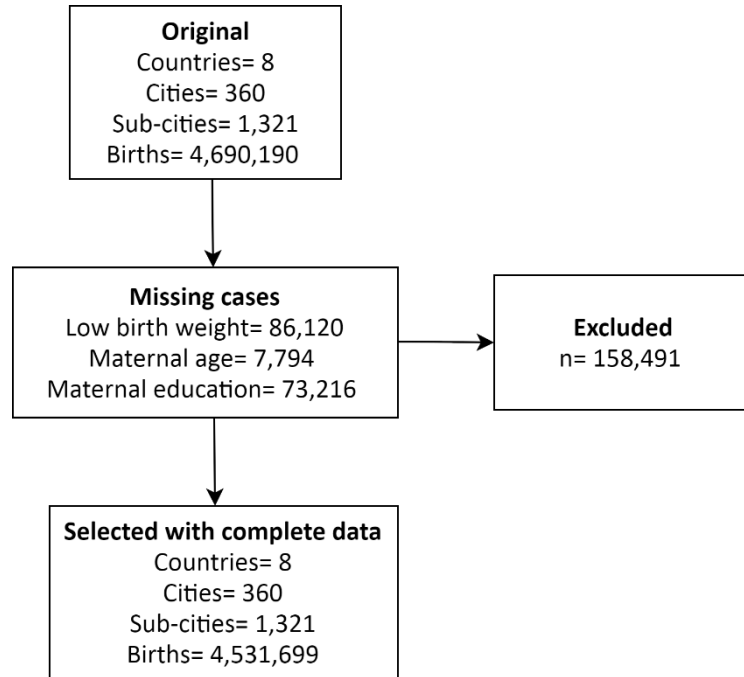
**Original**
Countries= 8
Cities= 360
Sub-cities= 1,321
Births= 4,690,190

**Missing cases**
Low birth weight= 86,120
Maternal age= 7,794
Maternal education= 73,216

**Excluded**
n= 158,491

**Selected with complete data**
Countries= 8
Cities= 360
Sub-cities= 1,321
Births= 4,531,699